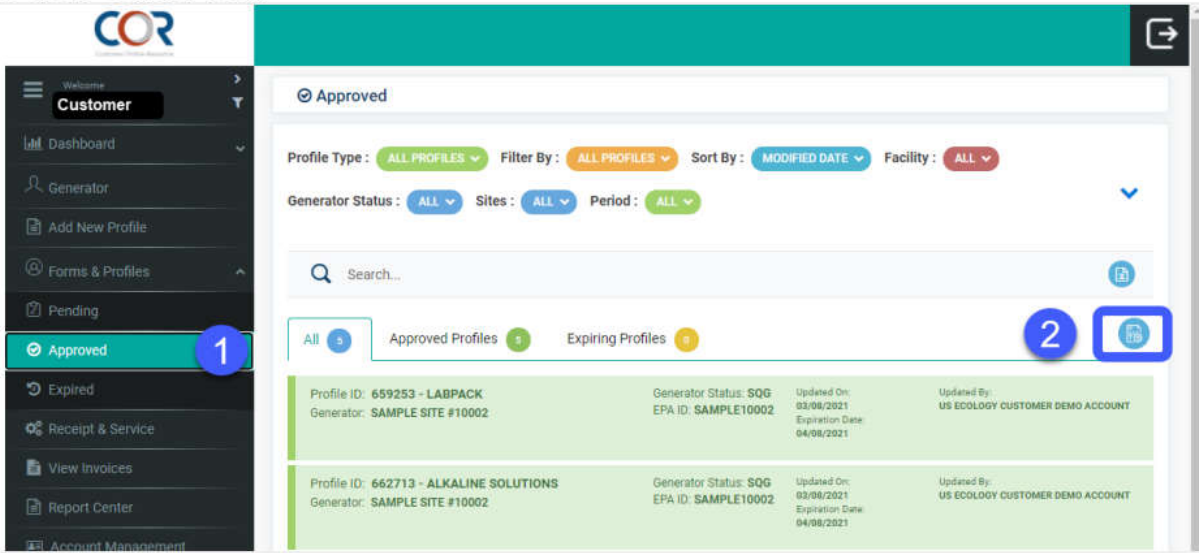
COR
Customer Online Resource

Welcome
Customer

Dashboard
Generator
Add New Profile
Forms & Profiles
Pending
Approved
Expired
Receipt & Service
View Invoices
Report Center
Account Management

1
2

Approved

Profile Type : ALL PROFILES
Filter By : ALL PROFILES
Sort By : MODIFIED DATE
Facility : ALL
Generator Status : ALL
Sites : ALL
Period : ALL

Search...

All 5
Approved Profiles 5
Expiring Profiles 0

Profile ID: 659253 - LABPACK
Generator: SAMPLE SITE #10002
Generator Status: SQG
EPA ID: SAMPLE10002
Updated On: 03/08/2021
Expiration Date: 04/08/2021
Updated By: US ECOLOGY CUSTOMER DEMO ACCOUNT

Profile ID: 662713 - ALKALINE SOLUTIONS
Generator: SAMPLE SITE #10002
Generator Status: SQG
EPA ID: SAMPLE10002
Updated On: 03/08/2021
Expiration Date: 04/08/2021
Updated By: US ECOLOGY CUSTOMER DEMO ACCOUNT